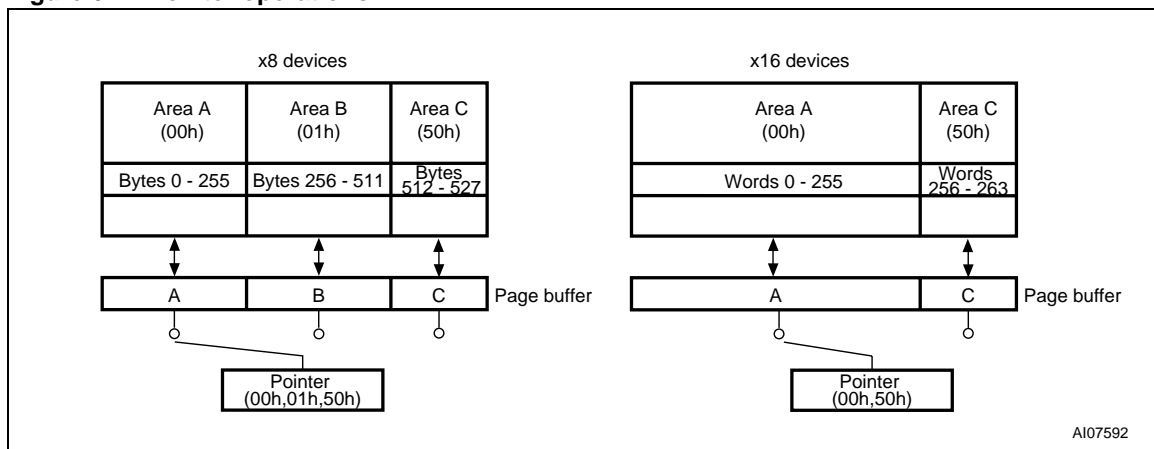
x8 devices

Area A (00h)

Area B (01h)

Area C (50h)

Bytes 0 - 255

Bytes 256 - 511

Bytes 512 - 527

A

B

C

Page buffer

Pointer (00h,01h,50h)

x16 devices

Area A (00h)

Area C (50h)

Words 0 - 255

Words 256 - 263

A

C

Page buffer

Pointer (00h,50h)

AI07592